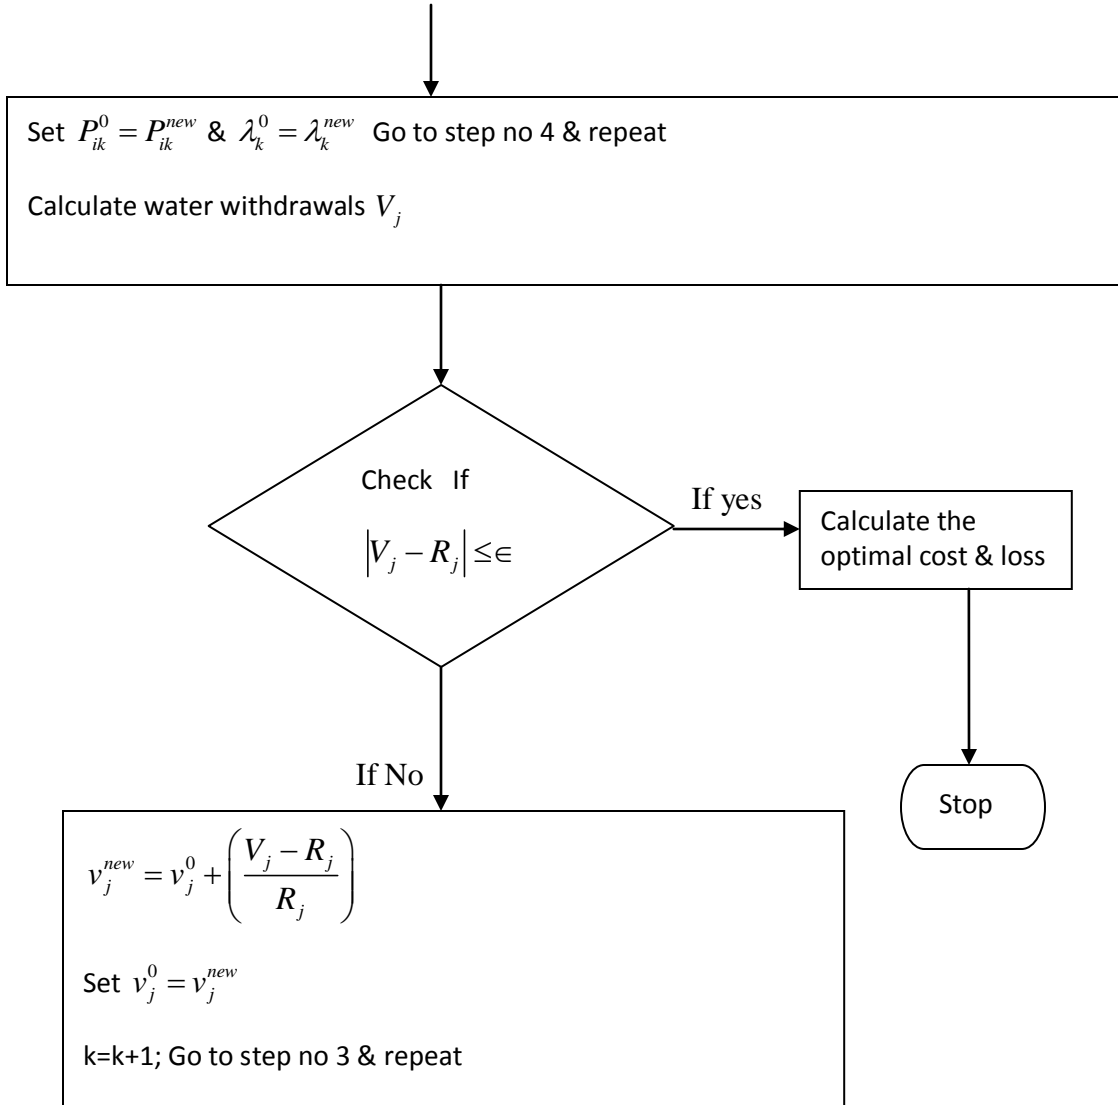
Set $P_{ik}^0 = P_{ik}^{new}$ & $\lambda_k^0 = \lambda_k^{new}$ Go to step no 4 & repeat

Calculate water withdrawals $V_j$

Check If

$\left|V_j - R_j\right| \leq \in$

If yes

Calculate the optimal cost & loss

Stop

If No

$v_j^{new} = v_j^0 + \left(\frac{V_j - R_j}{R_j}\right)$

Set $v_j^0 = v_j^{new}$

k=k+1; Go to step no 3 & repeat